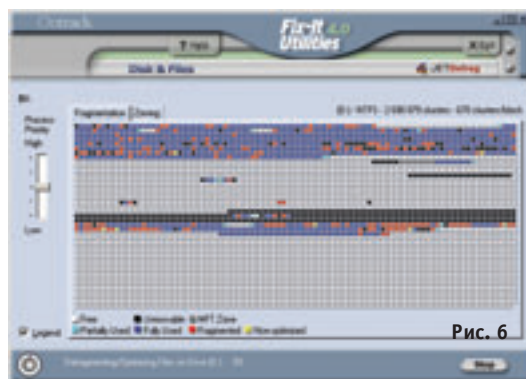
Fix-It 4.0 Utilities

Help

Exit

Disk & Files

JETDefrag

Process Priority

High

Low

Fragmentation

Defrag

Free

Unmovable

MFT Zone

Partially Used

Fully Used

Fragmented

Now optimized

Legend

Рис. 6

Stop